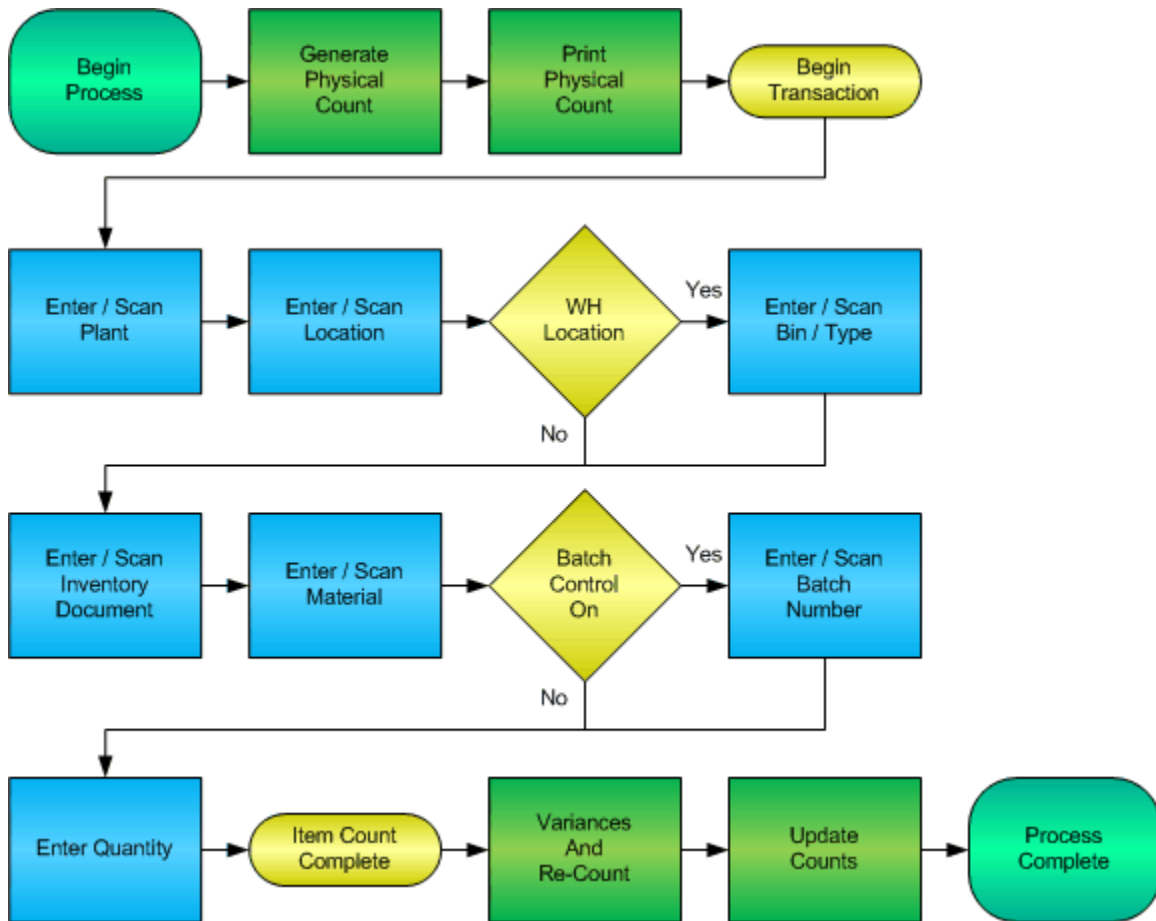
Begin Process

Generate Physical Count

Print Physical Count

Begin Transaction

Enter / Scan Plant

Enter / Scan Location

WH Location

Yes

Enter / Scan Bin / Type

No

Enter / Scan Inventory Document

Enter / Scan Material

Batch Control On

Yes

Enter / Scan Batch Number

No

Enter Quantity

Item Count Complete

Variances And Re-Count

Update Counts

Process Complete